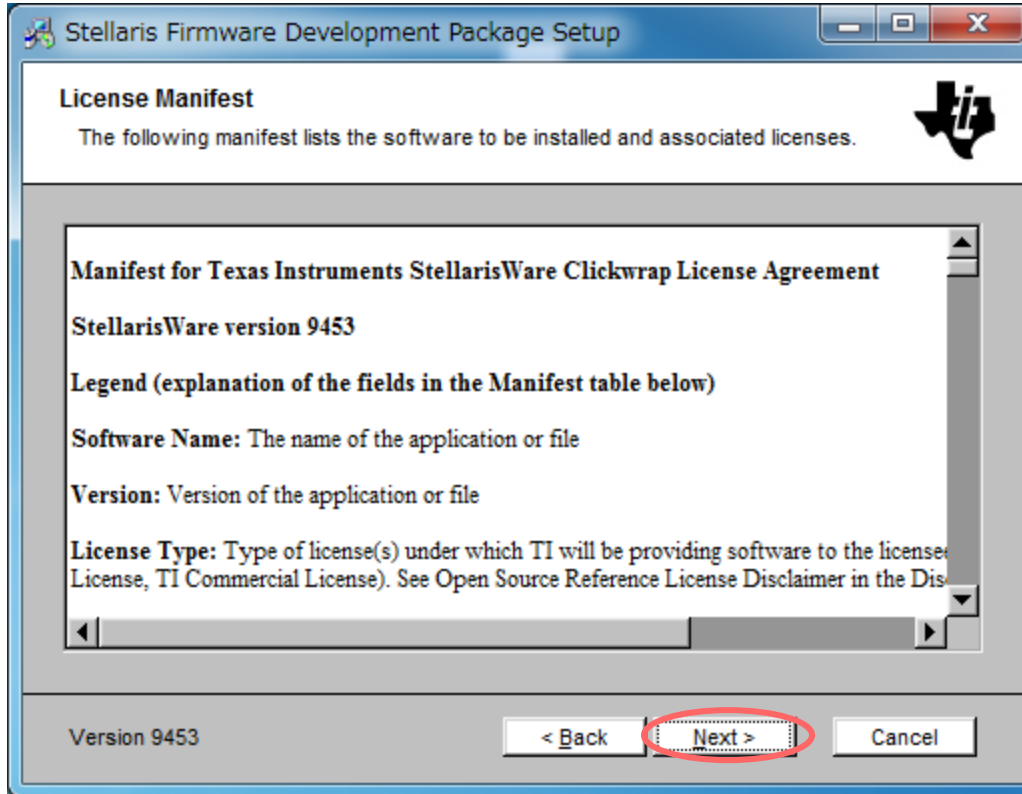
Stellaris Firmware Development Package Setup

License Manifest

The following manifest lists the software to be installed and associated licenses.

Manifest for Texas Instruments StellarisWare Clickwrap License Agreement

StellarisWare version 9453

Legend (explanation of the fields in the Manifest table below)

Software Name: The name of the application or file

Version: Version of the application or file

License Type: Type of license(s) under which TI will be providing software to the license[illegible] License, TI Commercial License). See Open Source Reference License Disclaimer in the Dis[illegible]

Version 9453

< Back

Next >

Cancel